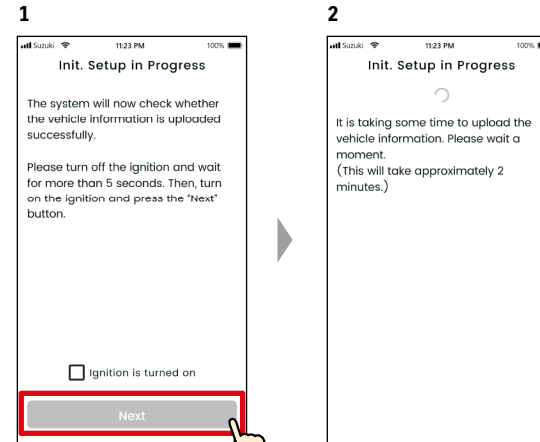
1

Suzuki 11:23 PM 100%

Init. Setup in Progress

The system will now check whether the vehicle information is uploaded successfully.

Please turn off the ignition and wait for more than 5 seconds. Then, turn on the ignition and press the "Next" button.

Ignition is turned on

Next

2

Suzuki 11:23 PM 100%

Init. Setup in Progress

It is taking some time to upload the vehicle information. Please wait a moment.
(This will take approximately 2 minutes.)